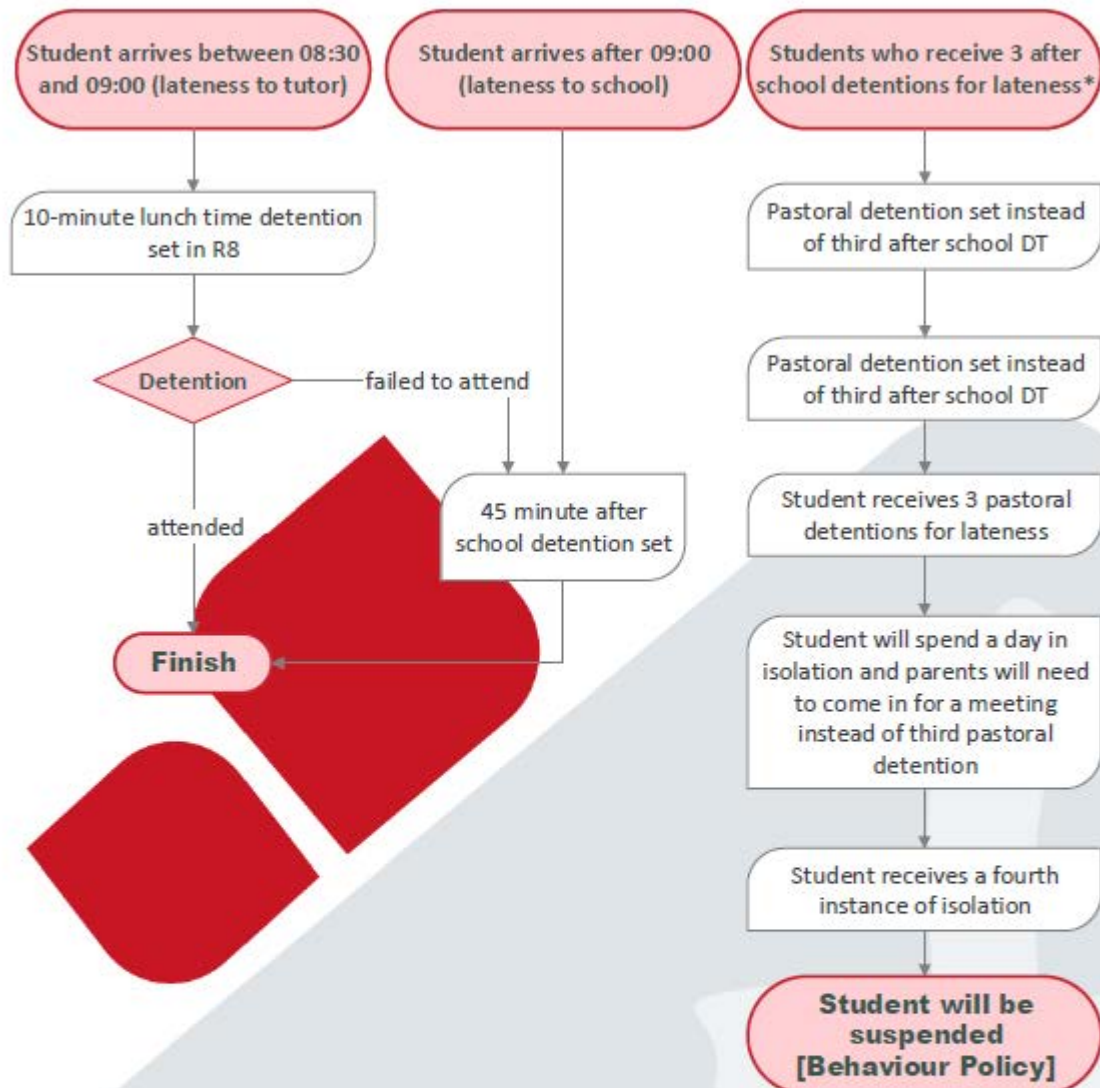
Student arrives between 08:30 and 09:00 (lateness to tutor)

Student arrives after 09:00 (lateness to school)

Students who receive 3 after school detentions for lateness*

10-minute lunch time detention set in R8

Detention

failed to attend

attended

45 minute after school detention set

Finish

Pastoral detention set instead of third after school DT

Pastoral detention set instead of third after school DT

Student receives 3 pastoral detentions for lateness

Student will spend a day in isolation and parents will need to come in for a meeting instead of third pastoral detention

Student receives a fourth instance of isolation

Student will be suspended [Behaviour Policy]